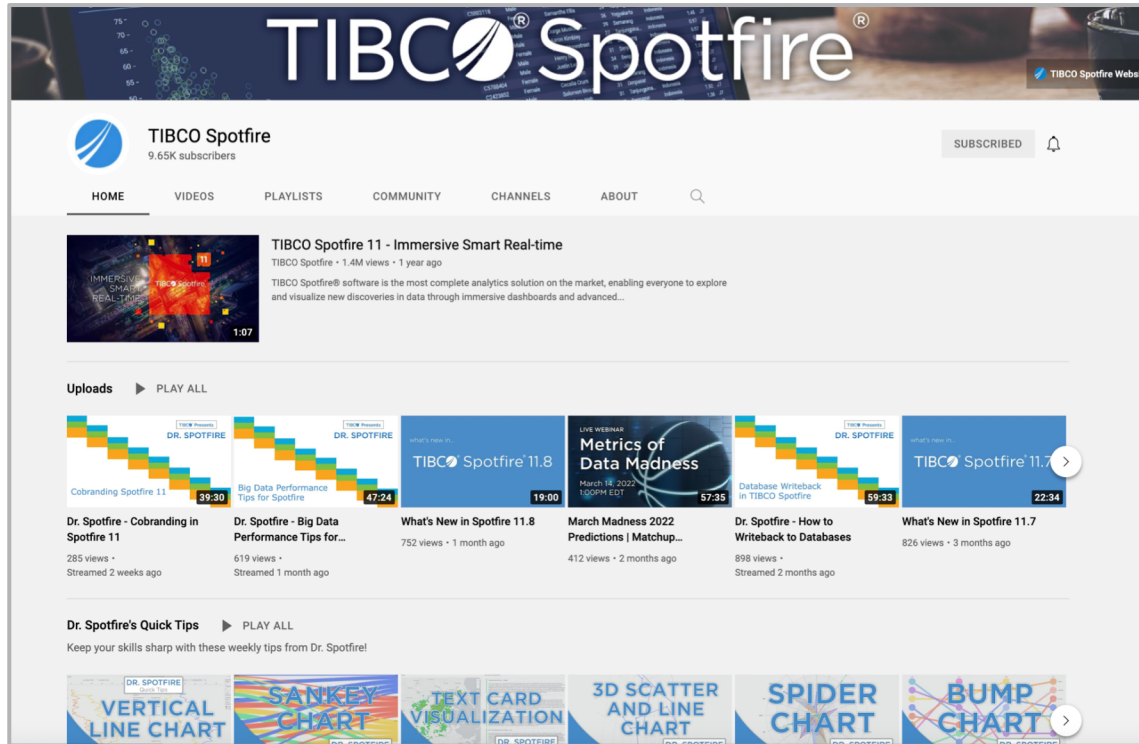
TIBCO Spotfire®

TIBCO Spotfire Website

TIBCO Spotfire
9.65K subscribers

SUBSCRIBED

HOME VIDEOS PLAYLISTS COMMUNITY CHANNELS ABOUT

IMMERSIVE SMART REAL-TIME
TIBCO Spotfire
11
1:07

TIBCO Spotfire 11 - Immersive Smart Real-time
TIBCO Spotfire • 1.4M views • 1 year ago
TIBCO Spotfire® software is the most complete analytics solution on the market, enabling everyone to explore and visualize new discoveries in data through immersive dashboards and advanced...

Uploads PLAY ALL

TIBCO Presents
DR. SPOTFIRE
Cobranding Spotfire 11
39:30
Dr. Spotfire - Cobranding in Spotfire 11
285 views •
Streamed 2 weeks ago

TIBCO Presents
DR. SPOTFIRE
Big Data Performance Tips for Spotfire
47:24
Dr. Spotfire - Big Data Performance Tips for...
619 views •
Streamed 1 month ago

what's new in...
TIBCO Spotfire 11.8
19:00
What's New in Spotfire 11.8
752 views • 1 month ago

LIVE WEBINAR
Metrics of Data Madness
March 14, 2022
1:00PM EDT
57:35
March Madness 2022 Predictions | Matchup...
412 views • 2 months ago

TIBCO Presents
DR. SPOTFIRE
Database Writeback in TIBCO Spotfire
59:33
Dr. Spotfire - How to Writeback to Databases
898 views •
Streamed 2 months ago

what's new in...
TIBCO Spotfire 11.7
22:34
What's New in Spotfire 11.7
826 views • 3 months ago

Dr. Spotfire's Quick Tips PLAY ALL
Keep your skills sharp with these weekly tips from Dr. Spotfire!

DR. SPOTFIRE Quick Tips
VERTICAL LINE CHART

SANKEY CHART
DR. SPOTFIRE

TEXT CARD VISUALIZATION
DR. SPOTFIRE

3D SCATTER AND LINE CHART
DR. SPOTFIRE

SPIDER CHART

BUMP CHART
DR. SPOTFIRE